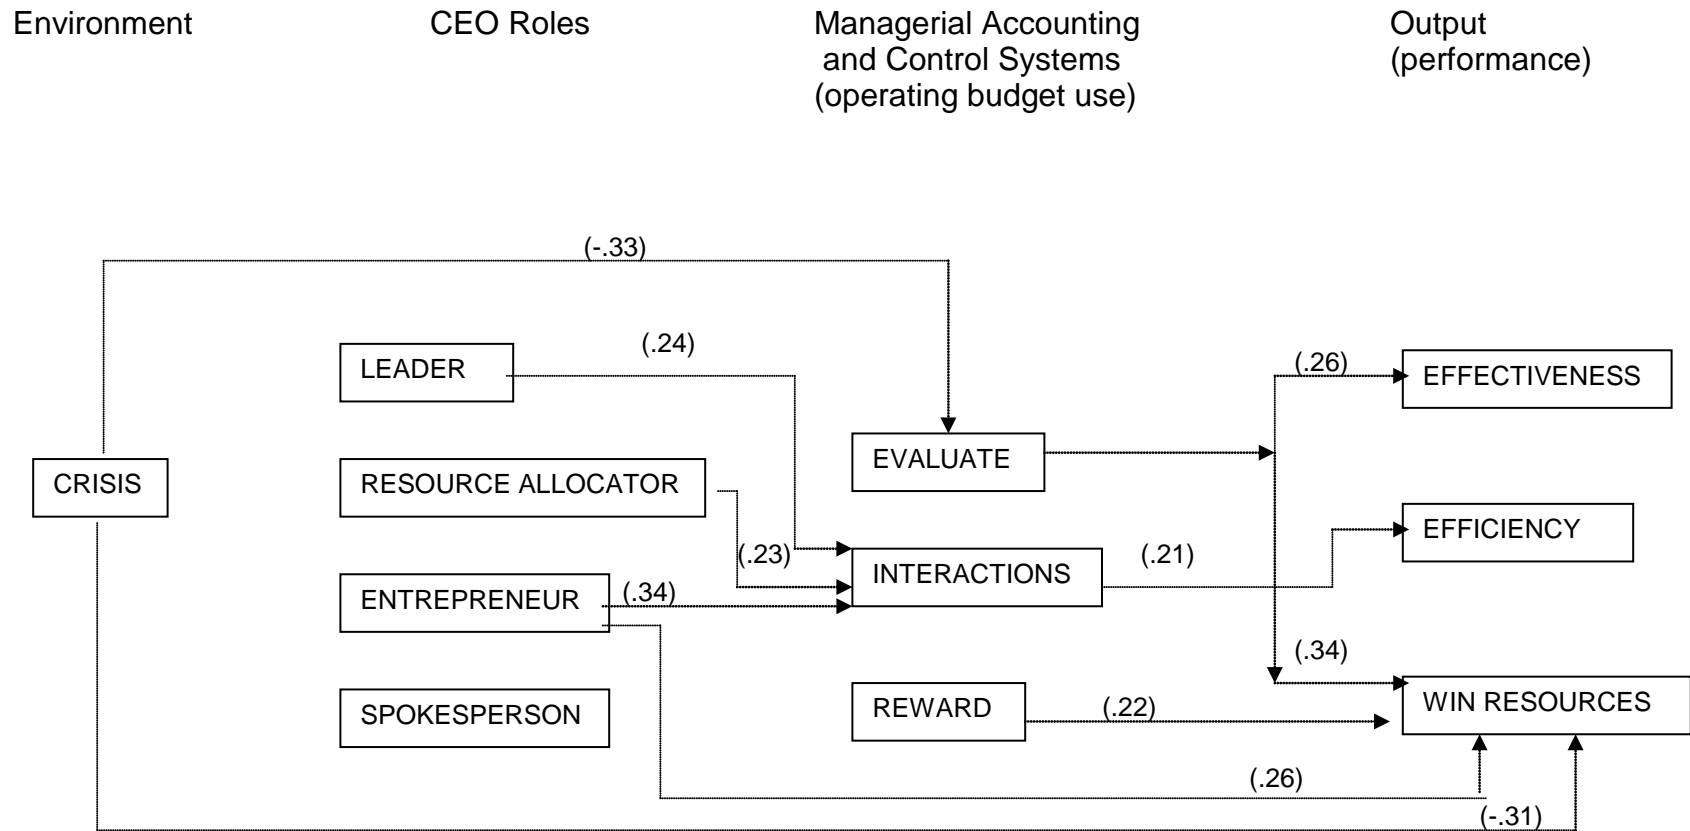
Environment

CEO Roles

Managerial Accounting and Control Systems (operating budget use)

Output (performance)

(-.33)

LEADER

(.24)

(.26)

EFFECTIVENESS

EVALUATE

CRISIS

RESOURCE ALLOCATOR

EFFICIENCY

(.23)

INTERACTIONS

(.21)

ENTREPRENEUR

(.34)

(.34)

SPOKESPERSON

REWARD

(.22)

WIN RESOURCES

(.26)

(-.31)